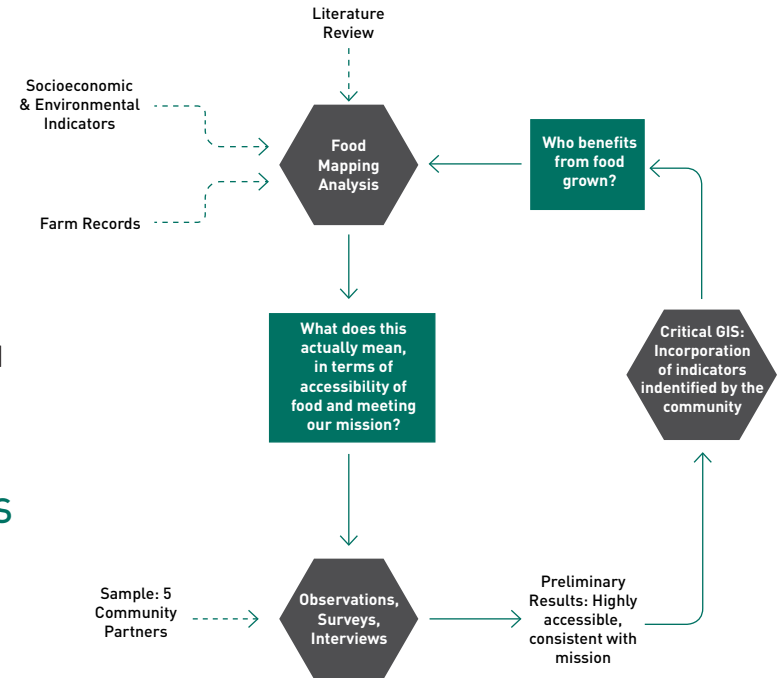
Literature Review

Socioeconomic & Environmental Indicators

Farm Records

Food Mapping Analysis

Who benefits from food grown?

What does this actually mean, in terms of accessibility of food and meeting our mission?

Critical GIS: Incorporation of indicators indentified by the community

Sample: 5 Community Partners

Observations, Surveys, Interviews

Preliminary Results: Highly accessible, consistent with mission